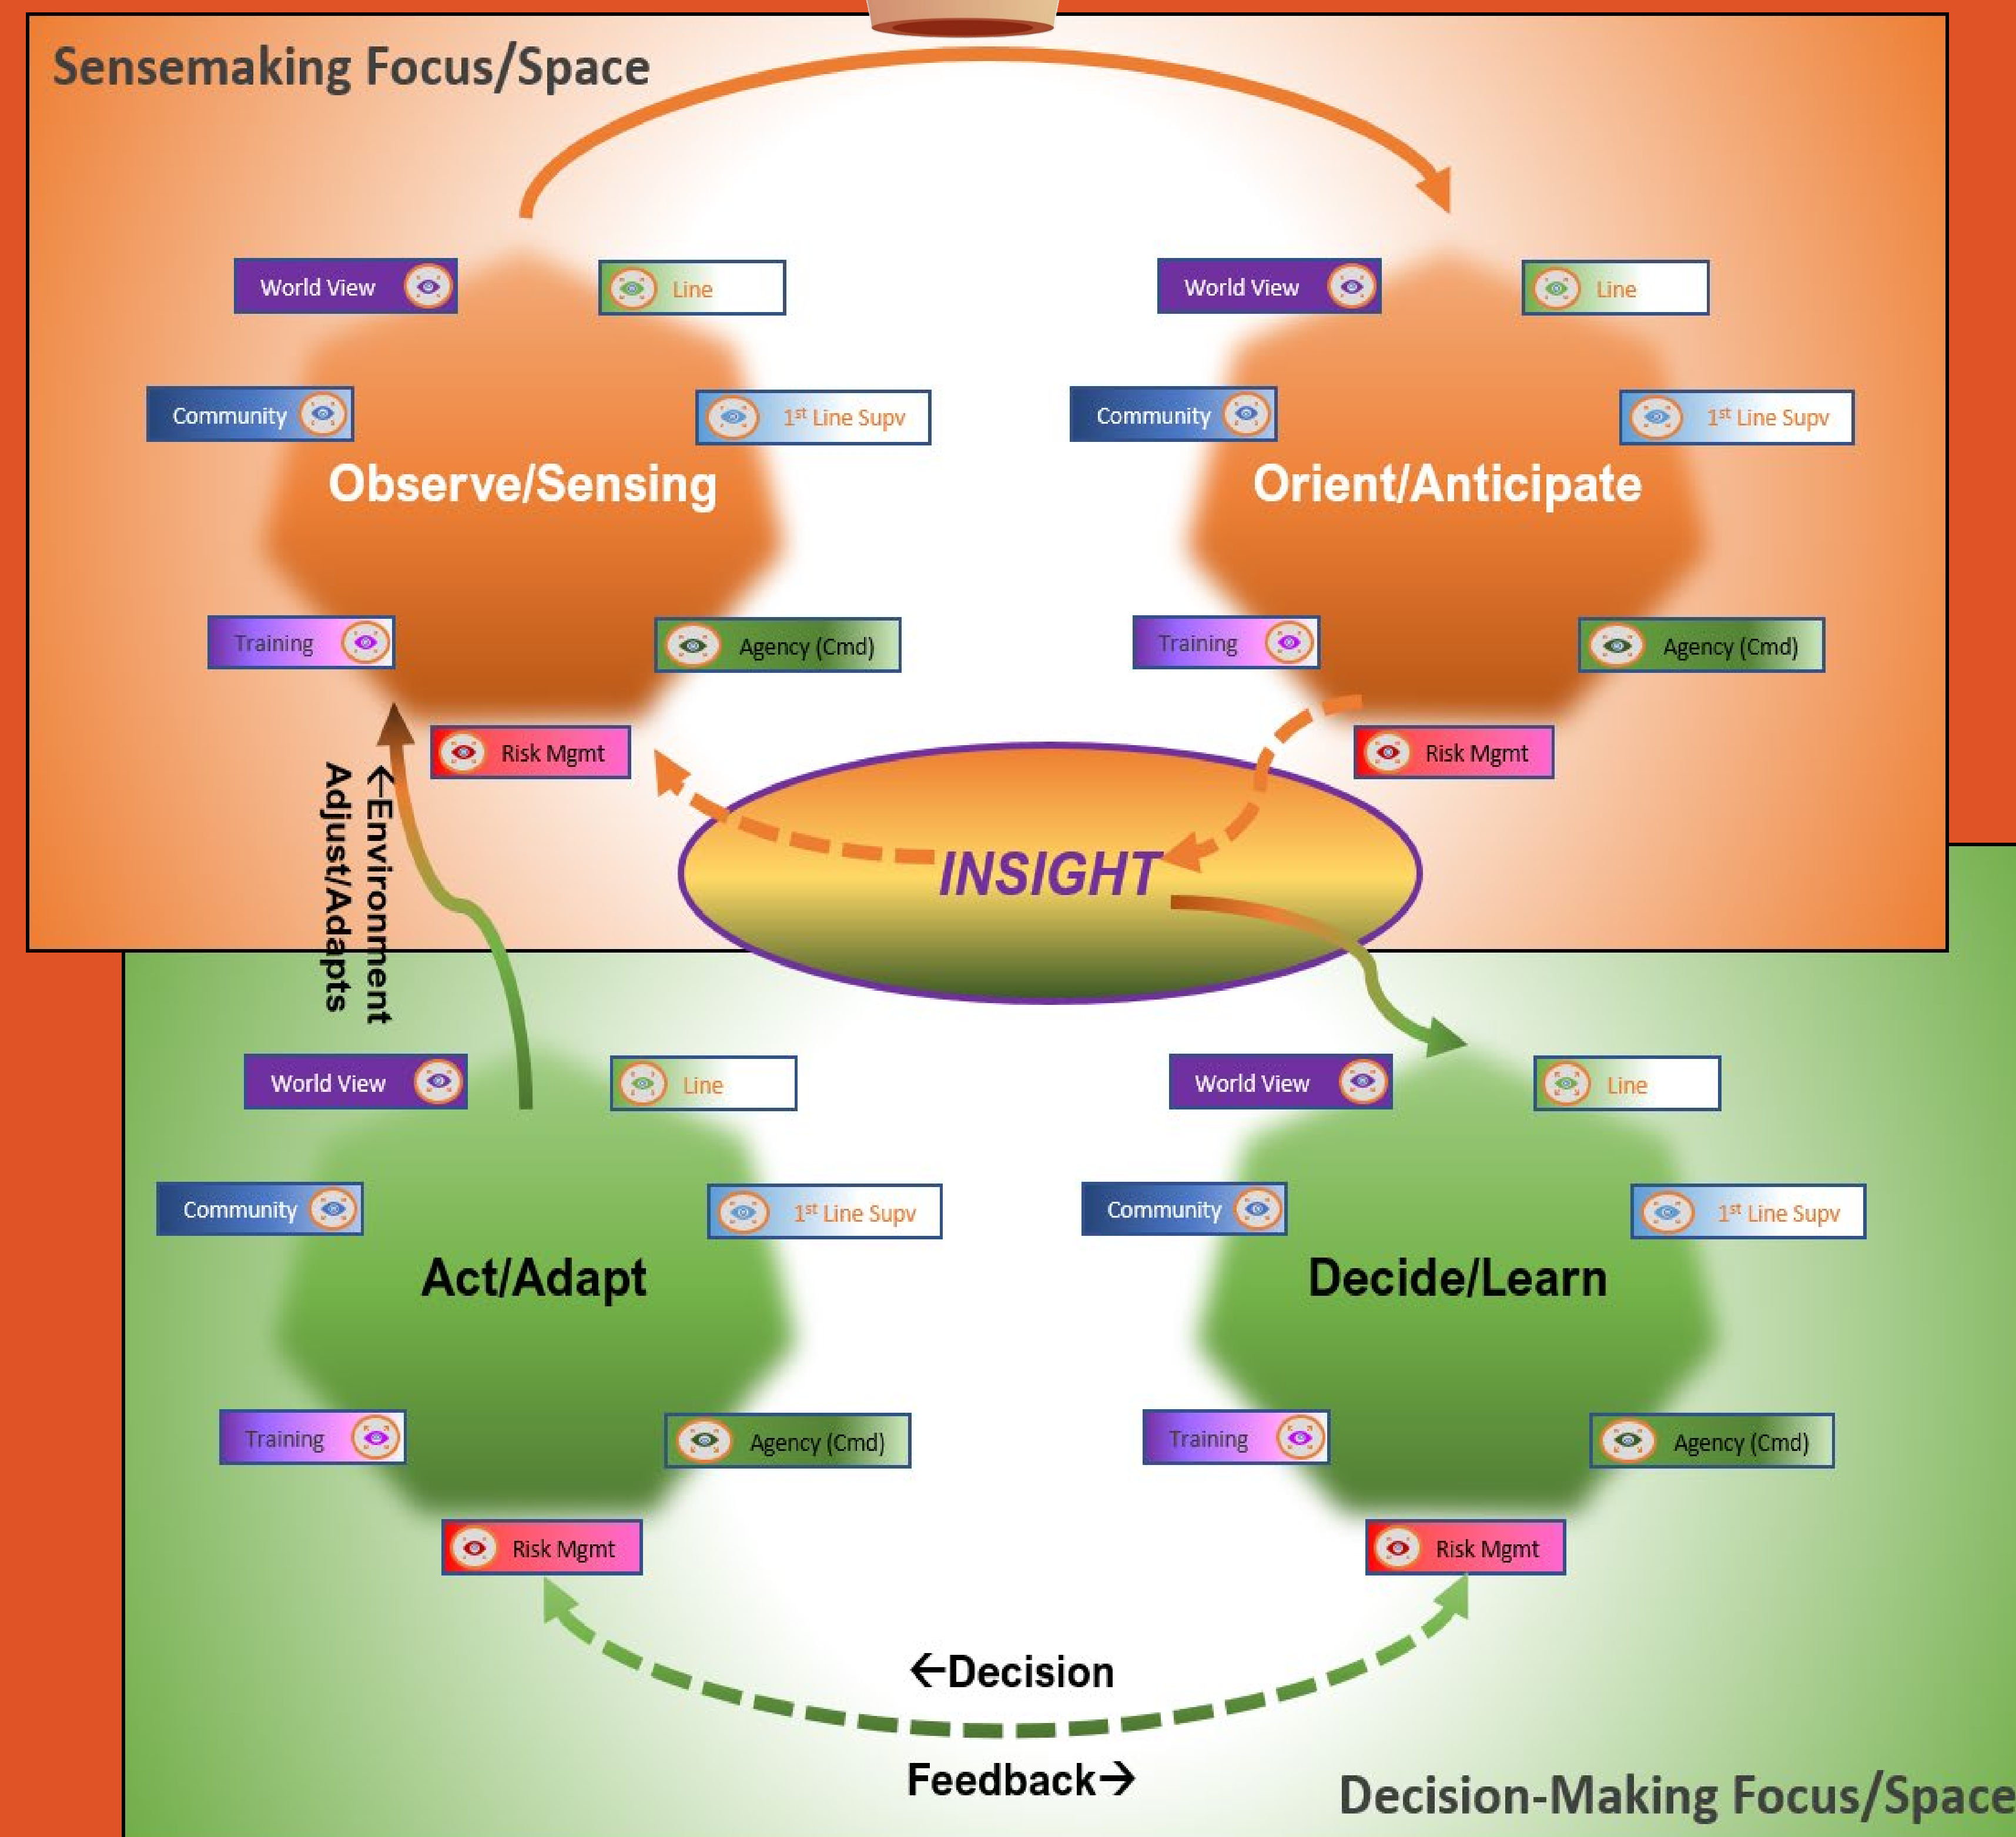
Sensemaking Focus/Space

World View
Line
Community
1$^{st}$ Line Supv
Observe/Sensing
Training
Agency (Cmd)
Risk Mgmt

World View
Line
Community
1$^{st}$ Line Supv
Orient/Anticipate
Training
Agency (Cmd)
Risk Mgmt

←Environment
Adjust/Adapts

INSIGHT

World View
Line
Community
1$^{st}$ Line Supv
Act/Adapt
Training
Agency (Cmd)
Risk Mgmt

World View
Line
Community
1$^{st}$ Line Supv
Decide/Learn
Training
Agency (Cmd)
Risk Mgmt

←Decision
Feedback→

Decision-Making Focus/Space